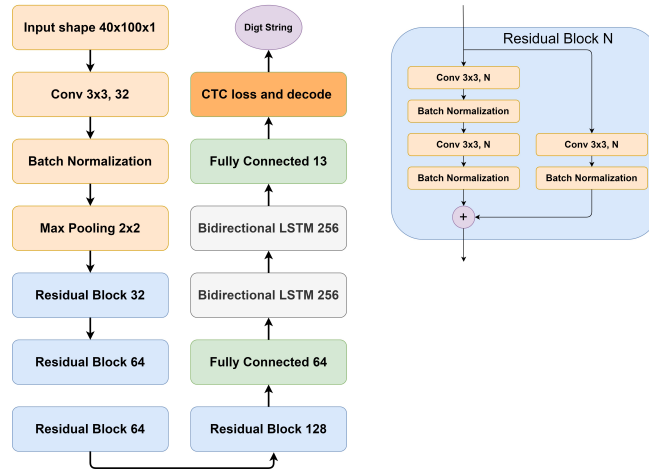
Input shape 40x100x1

Conv 3x3, 32

Batch Normalization

Max Pooling 2x2

Residual Block 32

Residual Block 64

Residual Block 64

Residual Block 128

Fully Connected 64

Bidirectional LSTM 256

Bidirectional LSTM 256

Fully Connected 13

CTC loss and decode

Digt String

Residual Block N

Conv 3x3, N

Batch Normalization

Conv 3x3, N

Batch Normalization

Conv 3x3, N

Batch Normalization

+